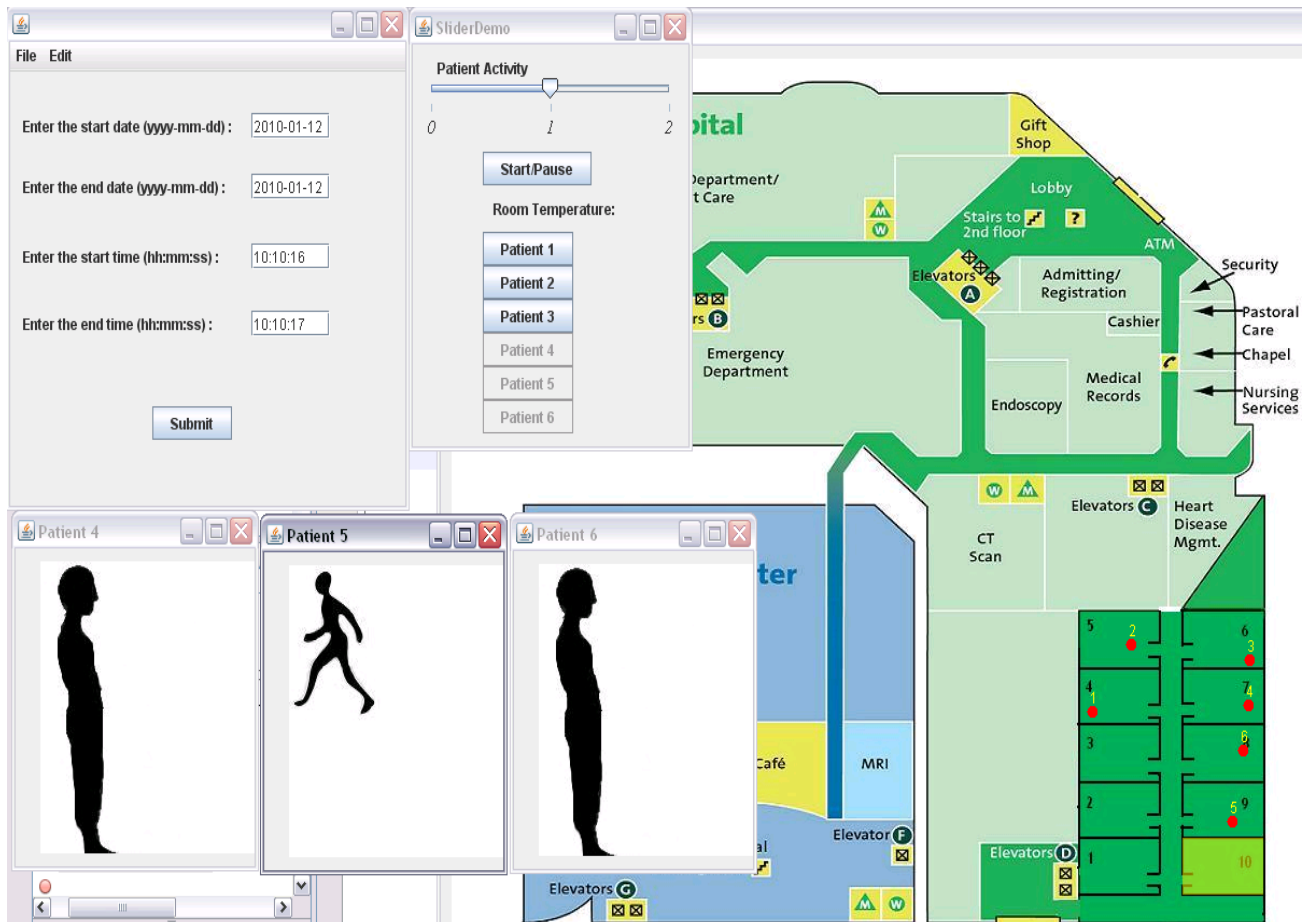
File Edit

Enter the start date (yyyy-mm-dd) : 2010-01-12

Enter the end date (yyyy-mm-dd) : 2010-01-12

Enter the start time (hh:mm:ss) : 10:10:16

Enter the end time (hh:mm:ss) : 10:10:17

Submit

SliderDemo

Patient Activity

0 1 2

Start/Pause

Room Temperature:

Patient 1

Patient 2

Patient 3

Patient 4

Patient 5

Patient 6

Patient 4

Patient 5

Patient 6

pital

Gift Shop

Department/ t Care

Lobby

Stairs to 2nd floor

ATM

Security

Elevators A

Admitting/ Registration

rs B

Cashier

Pastoral Care

Chapel

Emergency Department

Medical Records

Nursing Services

Endoscopy

Elevators C

Heart Disease Mgmt.

CT Scan

ter

5 2 6 3

4 1 7 4

3 8

2 5 9

1 10

Café

MRI

Elevator F

Elevators D

al

Elevators G